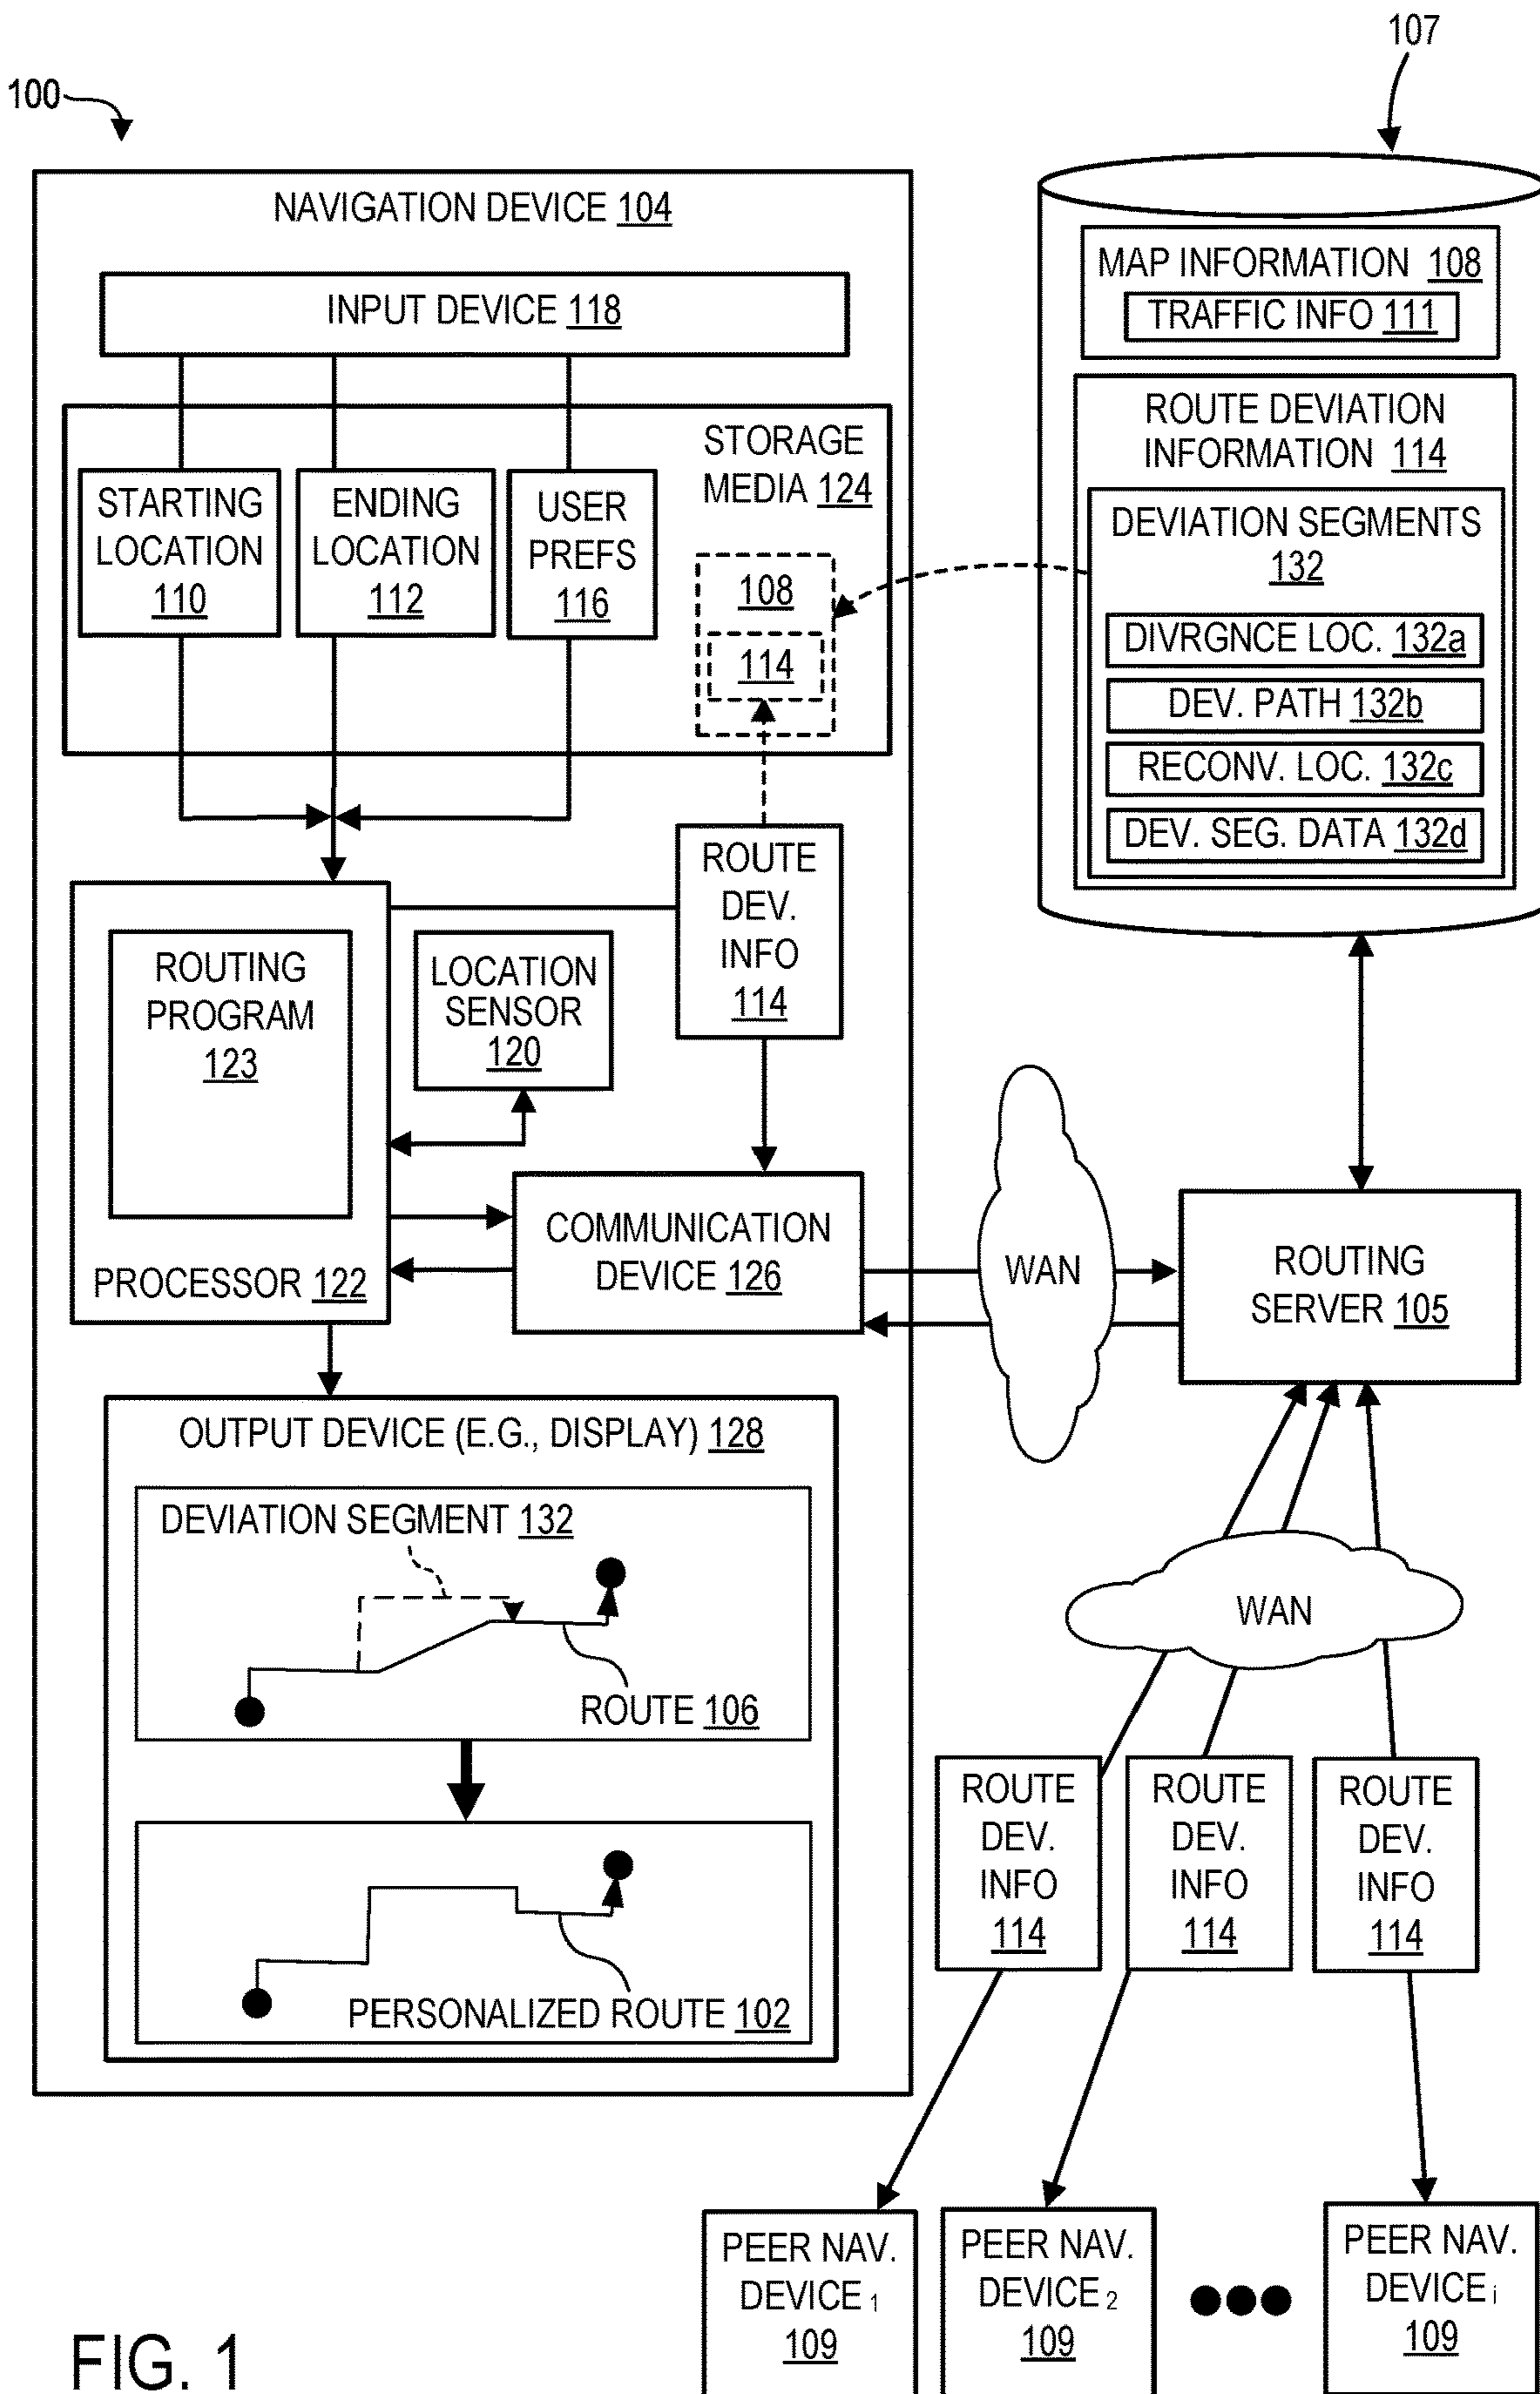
100

107

NAVIGATION DEVICE 104

INPUT DEVICE 118

STORAGE MEDIA 124

STARTING LOCATION 110

ENDING LOCATION 112

USER PREFS 116

108

114

MAP INFORMATION 108

TRAFFIC INFO 111

ROUTE DEVIATION INFORMATION 114

DEVIATION SEGMENTS 132

DIVRGNCE LOC. 132a

DEV. PATH 132b

RECONV. LOC. 132c

DEV. SEG. DATA 132d

ROUTE DEV. INFO 114

ROUTING PROGRAM 123

LOCATION SENSOR 120

PROCESSOR 122

COMMUNICATION DEVICE 126

WAN

ROUTING SERVER 105

OUTPUT DEVICE (E.G., DISPLAY) 128

DEVIATION SEGMENT 132

ROUTE 106

PERSONALIZED ROUTE 102

WAN

ROUTE DEV. INFO 114

ROUTE DEV. INFO 114

ROUTE DEV. INFO 114

PEER NAV. DEVICE $_1$ 109

PEER NAV. DEVICE $_2$ 109

PEER NAV. DEVICE $_i$ 109

FIG. 1